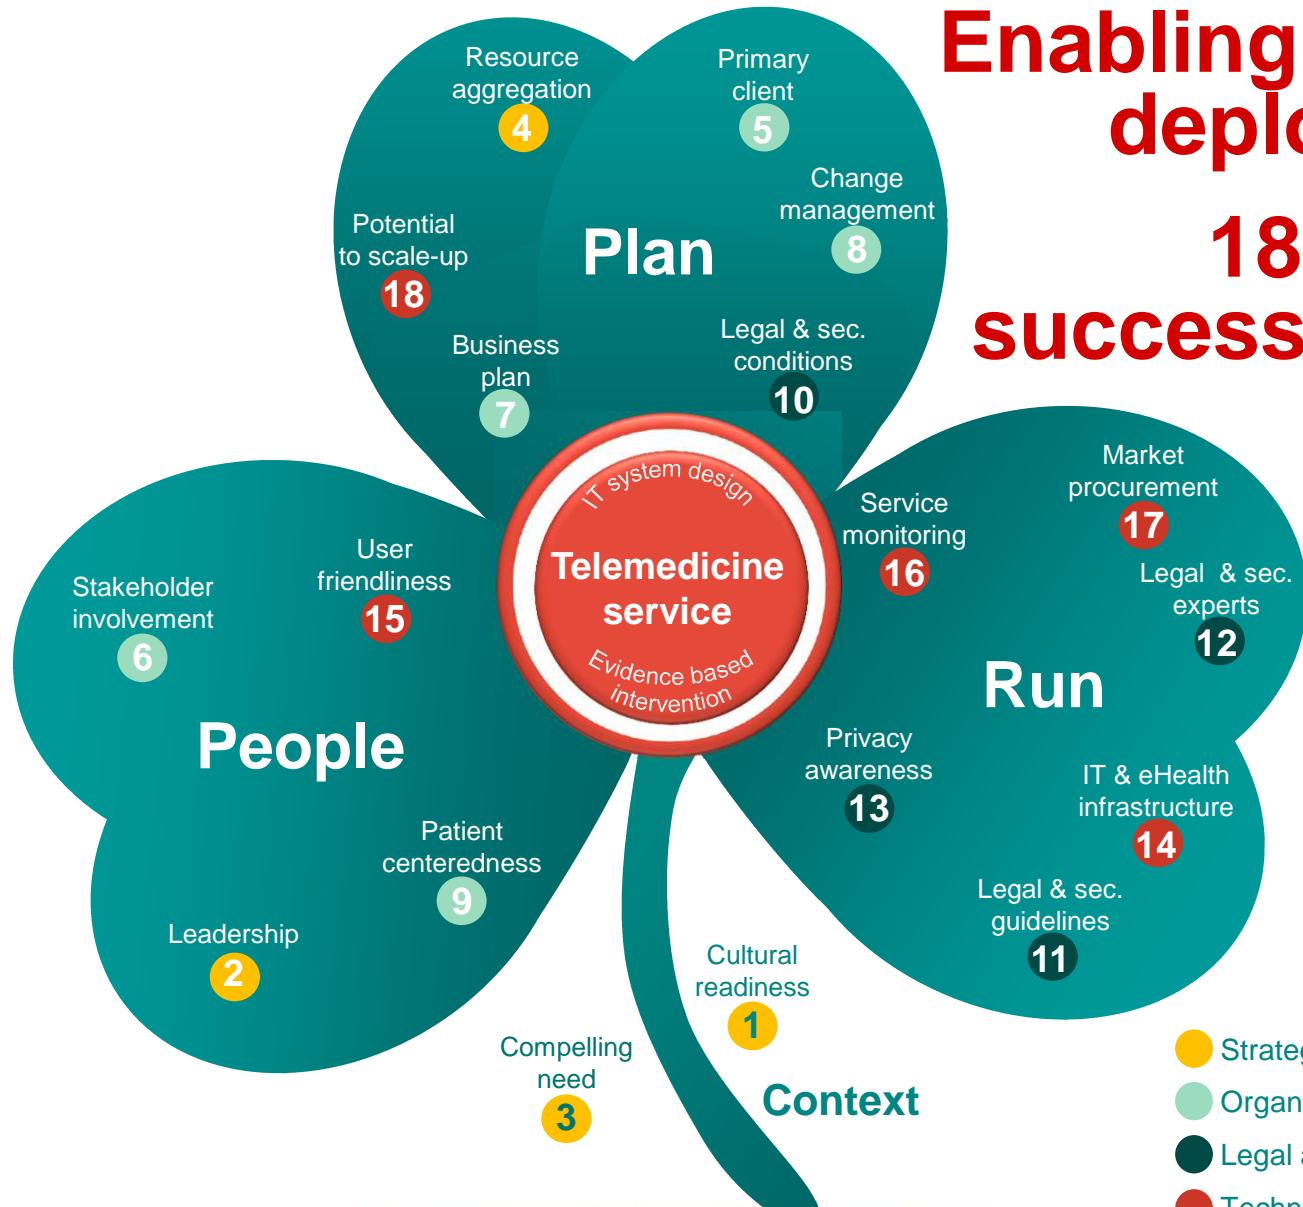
Enabling
deplo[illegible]

18
success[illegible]

Resource aggregation
4

Primary client
5

Change management
8

Potential to scale-up
18

Plan

Business plan
7

Legal & sec. conditions
10

IT system design
Telemedicine service
Evidence based intervention

Stakeholder involvement
6

User friendliness
15

People

Patient centeredness
9

Leadership
2

Service monitoring
16

Market procurement
17

Legal & sec. experts
12

Run

Privacy awareness
13

IT & eHealth infrastructure
14

Legal & sec. guidelines
11

Cultural readiness
1

Compelling need
3

Context

Strate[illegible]
Organ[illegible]
Legal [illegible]
Techn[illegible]